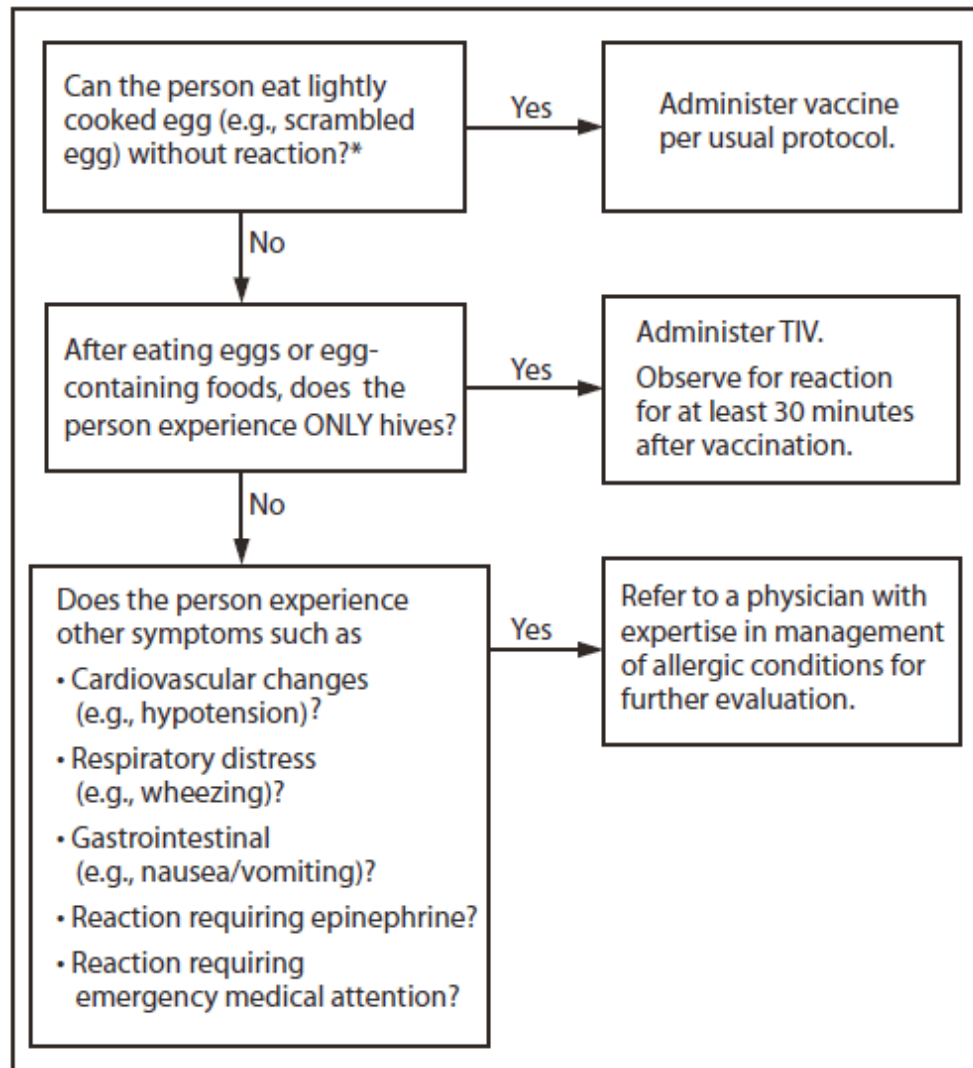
Can the person eat lightly cooked egg (e.g., scrambled egg) without reaction?*

Yes

Administer vaccine per usual protocol.

No

After eating eggs or egg-containing foods, does the person experience ONLY hives?

Yes

Administer TIV.

Observe for reaction for at least 30 minutes after vaccination.

No

Does the person experience other symptoms such as

• Cardiovascular changes (e.g., hypotension)?

• Respiratory distress (e.g., wheezing)?

• Gastrointestinal (e.g., nausea/vomiting)?

• Reaction requiring epinephrine?

• Reaction requiring emergency medical attention?

Yes

Refer to a physician with expertise in management of allergic conditions for further evaluation.